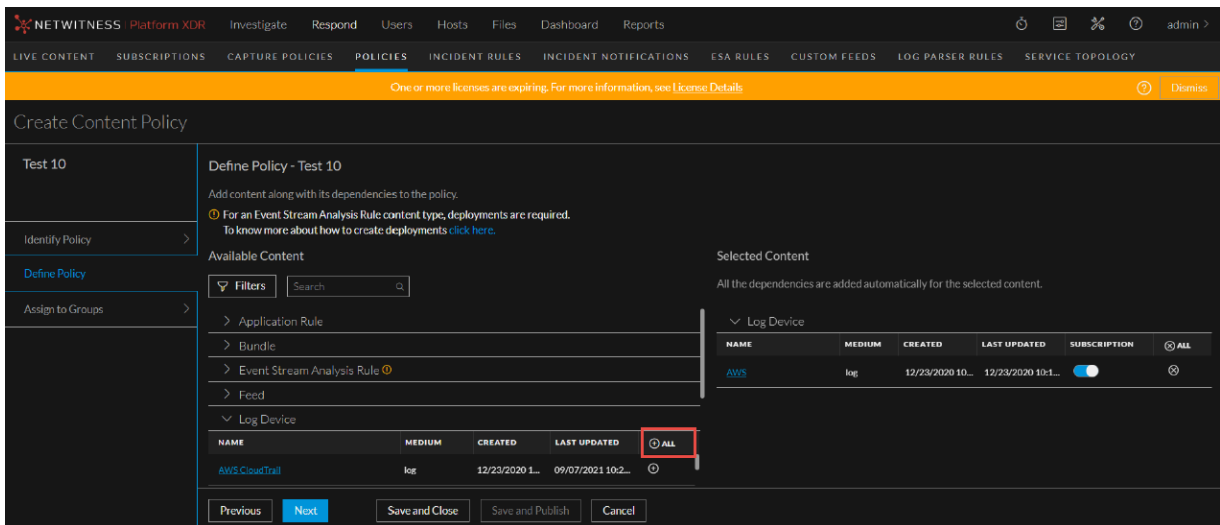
NETWITNESS Platform XDR Investigate Respond Users Hosts Files Dashboard Reports admin >

LIVE CONTENT SUBSCRIPTIONS CAPTURE POLICIES POLICIES INCIDENT RULES INCIDENT NOTIFICATIONS ESA RULES CUSTOM FEEDS LOG PARSER RULES SERVICE TOPOLOGY

One or more licenses are expiring. For more information, see License Details Dismiss

Create Content Policy

Test 10

Identify Policy

Define Policy

Assign to Groups

Define Policy - Test 10

Add content along with its dependencies to the policy.

For an Event Stream Analysis Rule content type, deployments are required. To know more about how to create deployments click here.

Available Content

Filters Search

> Application Rule

> Bundle

> Event Stream Analysis Rule

> Feed

Log Device

| NAME | MEDIUM | CREATED | LAST UPDATED | ALL |
|---|---|---|---|---|
| AWS CloudTrail | log | 12/23/2020 1... | 09/07/2021 10:2... | |

Selected Content

All the dependencies are added automatically for the selected content.

Log Device

| NAME | MEDIUM | CREATED | LAST UPDATED | SUBSCRIPTION | ALL |
|---|---|---|---|---|---|
| AWS | log | 12/23/2020 10... | 12/23/2020 10:1... | | |

Previous Next Save and Close Save and Publish Cancel